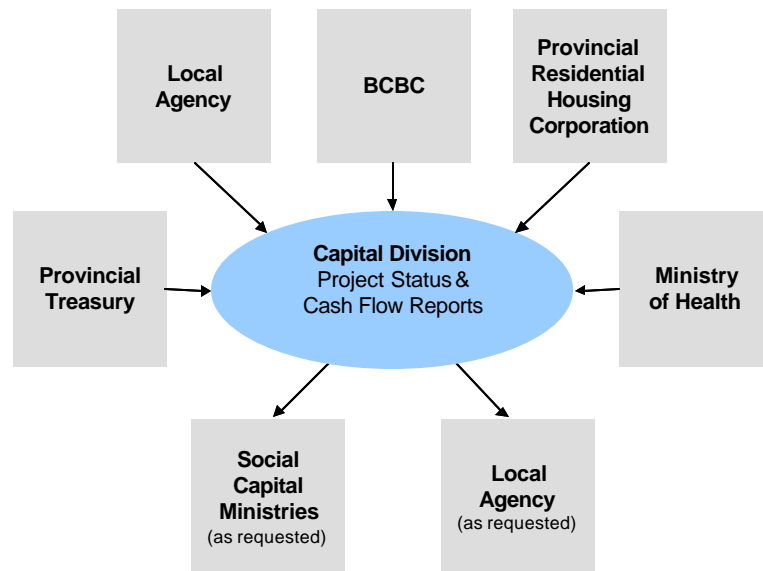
Local Agency

BCBC

Provincial Residential Housing Corporation

Provincial Treasury

Capital Division
Project Status & Cash Flow Reports

Ministry of Health

Social Capital Ministries
(as requested)

Local Agency
(as requested)